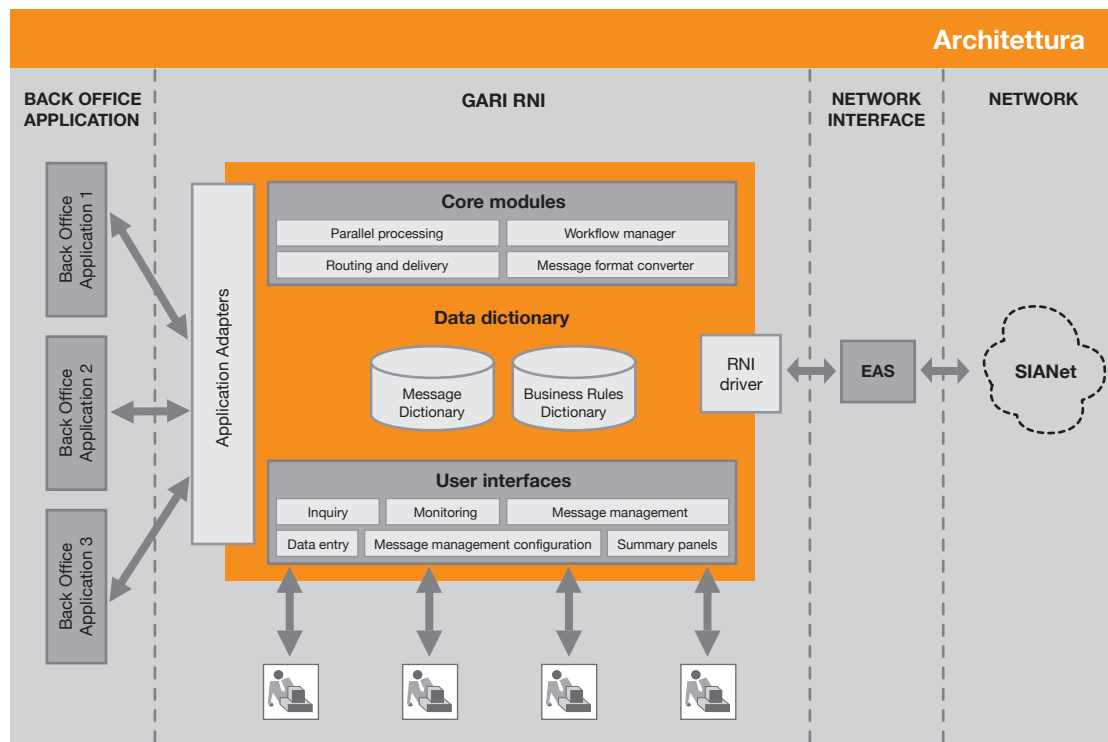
Architettura

BACK OFFICE APPLICATION

GARI RNI

NETWORK INTERFACE

NETWORK

Back Office Application 1

Back Office Application 2

Back Office Application 3

Application Adapters

Core modules

| Parallel processing | Workflow manager |
|---|---|
| Routing and delivery | Message format converter |

Data dictionary

Message Dictionary

Business Rules Dictionary

RNI driver

EAS

SIANet

User interfaces

Inquiry
Monitoring
Message management
Data entry
Message management configuration
Summary panels